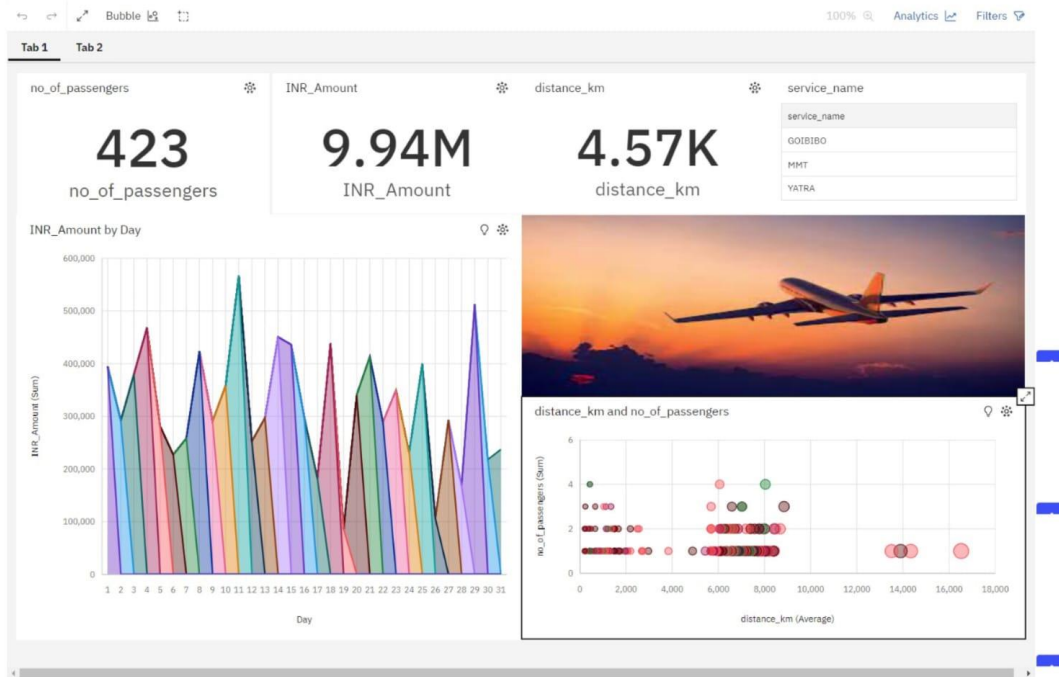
Bubble

100% Analytics Filters

Tab 1 Tab 2

no_of_passengers
423
no_of_passengers

INR_Amount
9.94M
INR_Amount

distance_km
4.57K
distance_km

service_name

| service_name |
|---|
| GOIBIBO |
| MMT |
| YATRA |

INR_Amount by Day

600,000
500,000
400,000
300,000
200,000
100,000
0

INR_Amount (Sum)

1 2 3 4 5 6 7 8 9 10 11 12 13 14 15 16 17 18 19 20 21 22 23 24 25 26 27 28 29 30 31

Day

distance_km and no_of_passengers

6
4
2
0

no_of_passengers (Sum)

0 2,000 4,000 6,000 8,000 10,000 12,000 14,000 16,000 18,000

distance_km (Average)